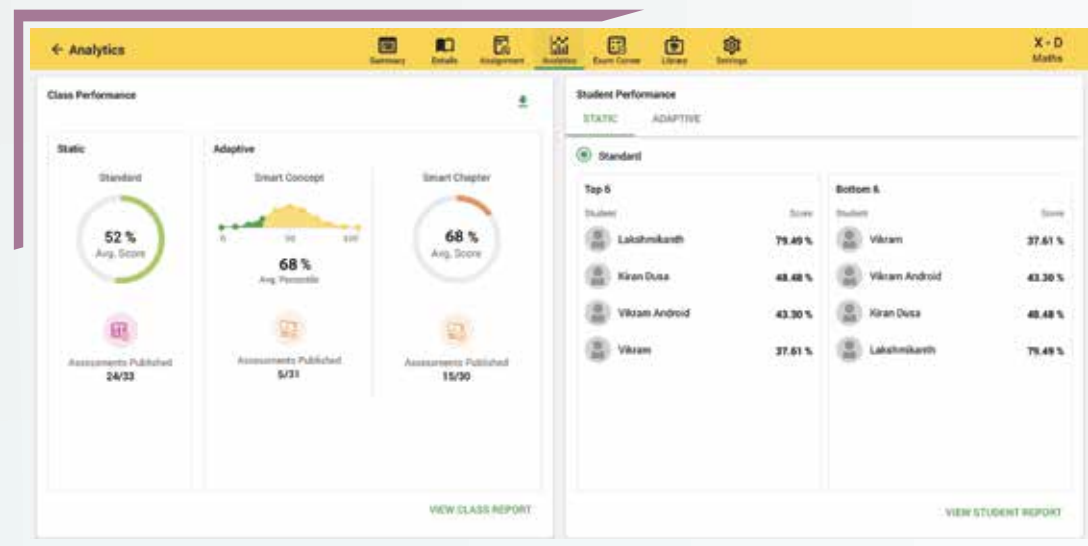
← Analytics

Summary Details Assignment Analytics Exam Corner Library Settings

X - D
Maths

Class Performance

Static

Standard

52 %
Avg. Score

Assessments Published
24/33

Adaptive

Smart Concept

0 50 100

68 %
Avg. Percentile

Assessments Published
5/31

Smart Chapter

68 %
Avg. Score

Assessments Published
15/30

VIEW CLASS REPORT

Student Performance

STATIC ADAPTIVE

Standard

Top 6

| Student | Score |
|---|---|
| Lakshmikanth | 79.49 % |
| Kiran Dusa | 48.48 % |
| Vikram Android | 43.30 % |
| Vikram | 37.61 % |

Bottom 6

| Student | Score |
|---|---|
| Vikram | 37.61 % |
| Vikram Android | 43.30 % |
| Kiran Dusa | 48.48 % |
| Lakshmikanth | 79.49 % |

VIEW STUDENT REPORT